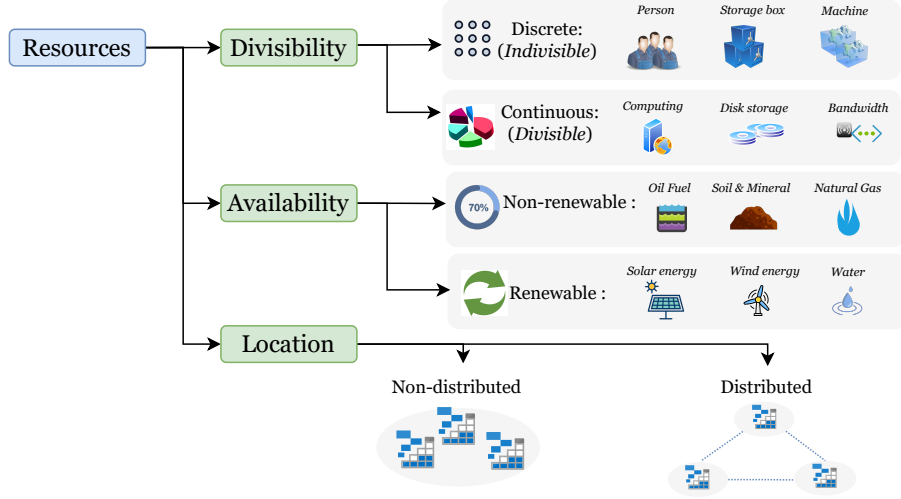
Resources

Divisibility

Discrete: (*Indivisible*)

Person

Storage box

Machine

Continuous: (*Divisible*)

Computing

Disk storage

Bandwidth

Availability

70%

Non-renewable :

Oil Fuel

Soil & Mineral

Natural Gas

Renewable :

Solar energy

Wind energy

Water

Location

Non-distributed

Distributed